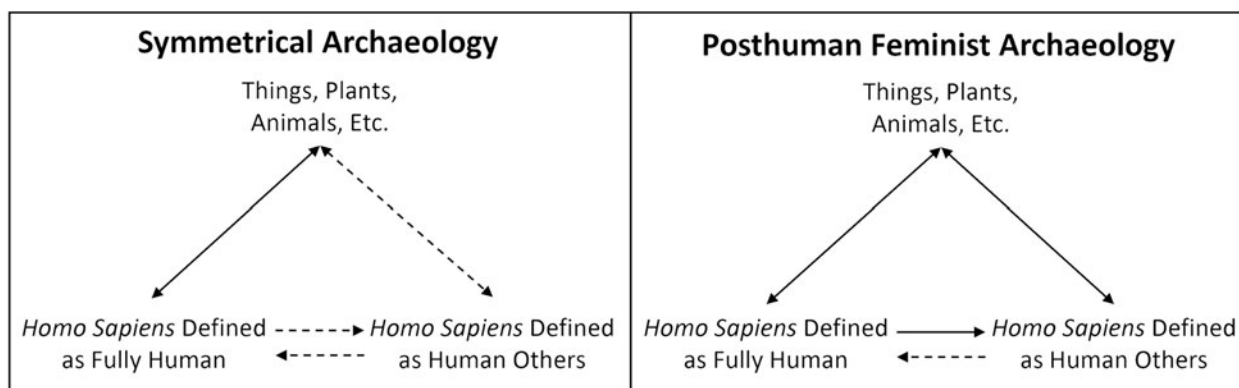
Symmetrical Archaeology

Things, Plants, Animals, Etc.

Homo Sapiens Defined as Fully Human

Homo Sapiens Defined as Human Others

Posthuman Feminist Archaeology

Things, Plants, Animals, Etc.

Homo Sapiens Defined as Fully Human

Homo Sapiens Defined as Human Others